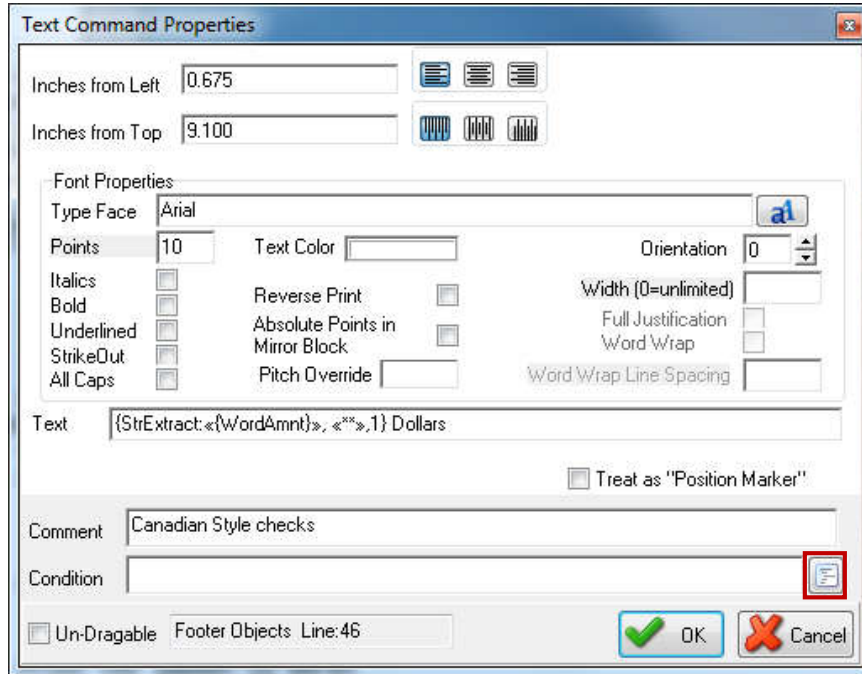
Text Command Properties

Inches from Left 0.675

Inches from Top 9.100

Font Properties

Type Face Arial

Points 10

Text Color

Orientation 0

Italics

Bold

Underlined

StrikeOut

All Caps

Reverse Print

Absolute Points in Mirror Block

Pitch Override

Width (0=unlimited)

Full Justification

Word Wrap

Word Wrap Line Spacing

Text {StrExtract:«{WordAmnt}», «**»,1} Dollars

Treat as "Position Marker"

Comment Canadian Style checks

Condition

Un-Dragable

Footer Objects Line:46

OK

Cancel